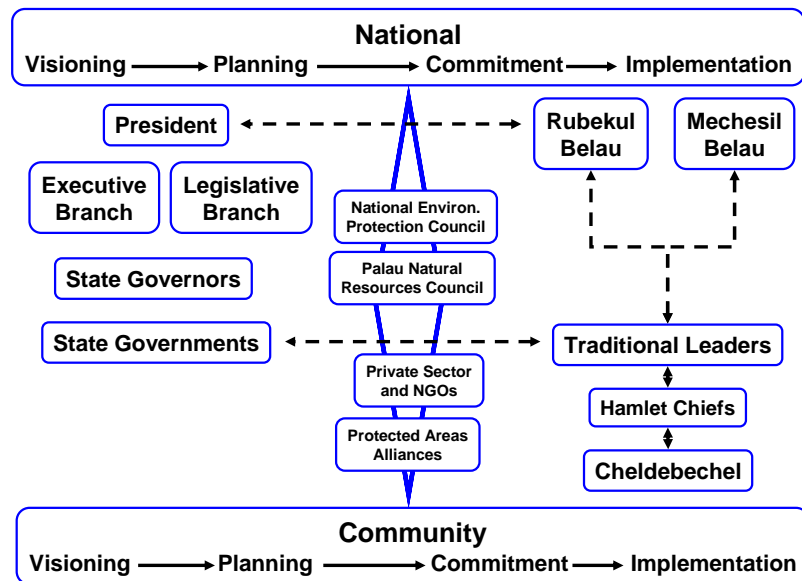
National
Visioning → Planning → Commitment → Implementation

President

Rubekul Belau

Mechesil Belau

Executive Branch

Legislative Branch

National Environ. Protection Council

Palau Natural Resources Council

State Governors

State Governments

Traditional Leaders

Private Sector and NGOs

Hamlet Chiefs

Protected Areas Alliances

Cheldebechel

Community
Visioning → Planning → Commitment → Implementation